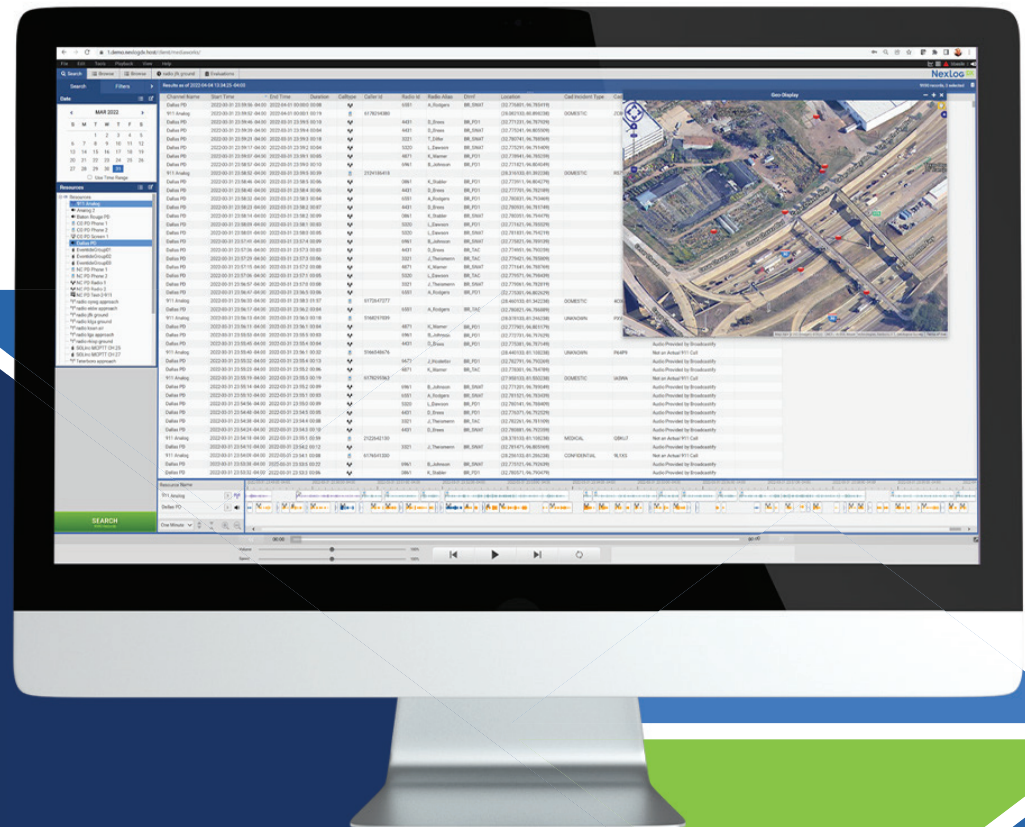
NexLog

Search

Filters

Date

MAR 2022

Resources

Channel Name | Start Time | End Time | Duration | CallType | Caller Id | Radio Id | Radio Alias | Dnrrf | Location | Cad Incident Type

Dallas PD

911 Analog

Geo-Display

SEARCH

Resource Name

One Minute

Volume

Speed